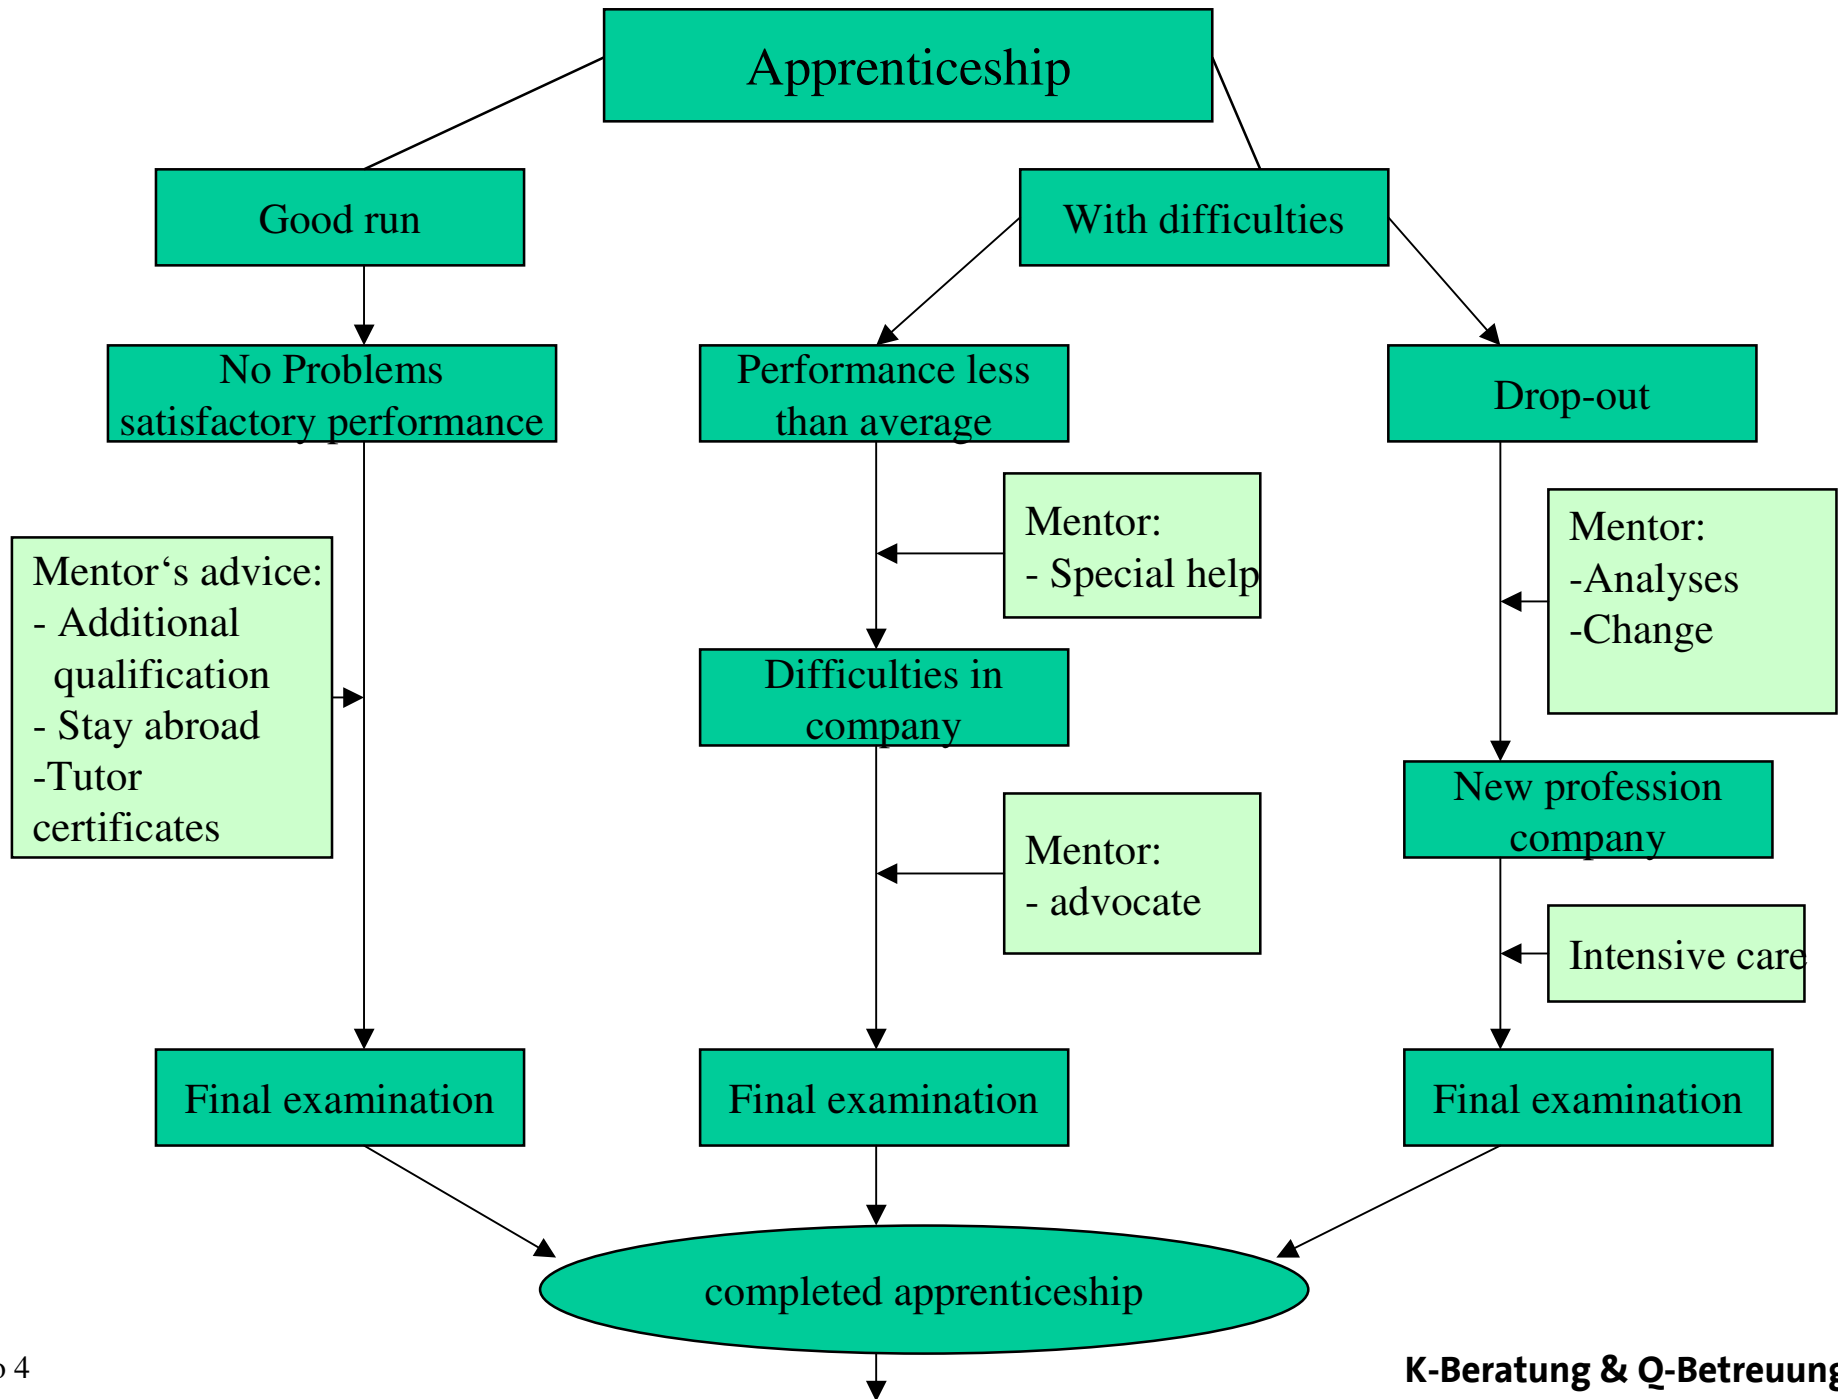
Apprenticeship

Good run

With difficulties

No Problems satisfactory performance

Performance less than average

Drop-out

Mentor's advice:
- Additional qualification
- Stay abroad
-Tutor certificates

Mentor:
- Special help

Mentor:
-Analyses
-Change

Difficulties in company

New profession company

Mentor:
- advocate

Intensive care

Final examination

Final examination

Final examination

completed apprenticeship

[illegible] 4

K-Beratung & Q-Betreuun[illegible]